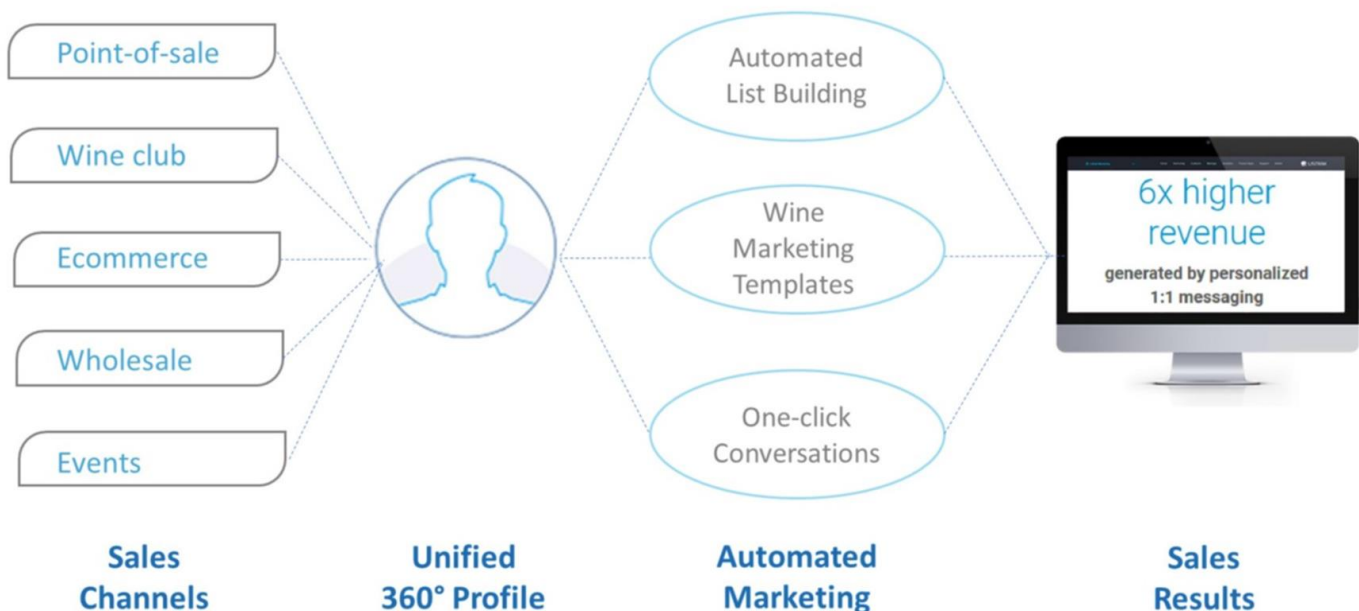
Point-of-sale

Wine club

Ecommerce

Wholesale

Events

Automated List Building

Wine Marketing Templates

One-click Conversations

6x higher revenue

generated by personalized 1:1 messaging

Sales Channels

Unified 360° Profile

Automated Marketing

Sales Results